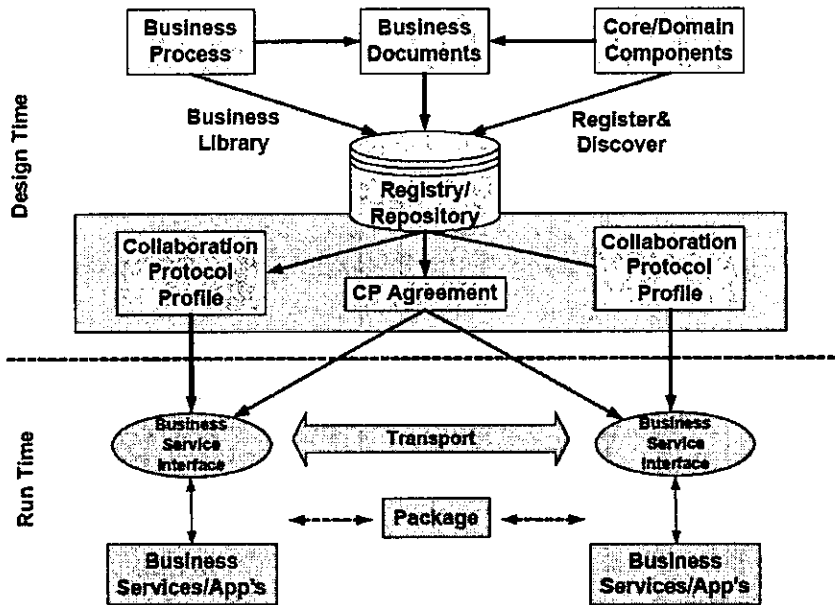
Design Time

Business Process

Business Documents

Core/Domain Components

Business Library

Register& Discover

Registry/ Repository

Collaboration Protocol Profile

CP Agreement

Collaboration Protocol Profile

Run Time

Business Service Interface

Transport

Business Service Interface

Package

Business Services/App's

Business Services/App's